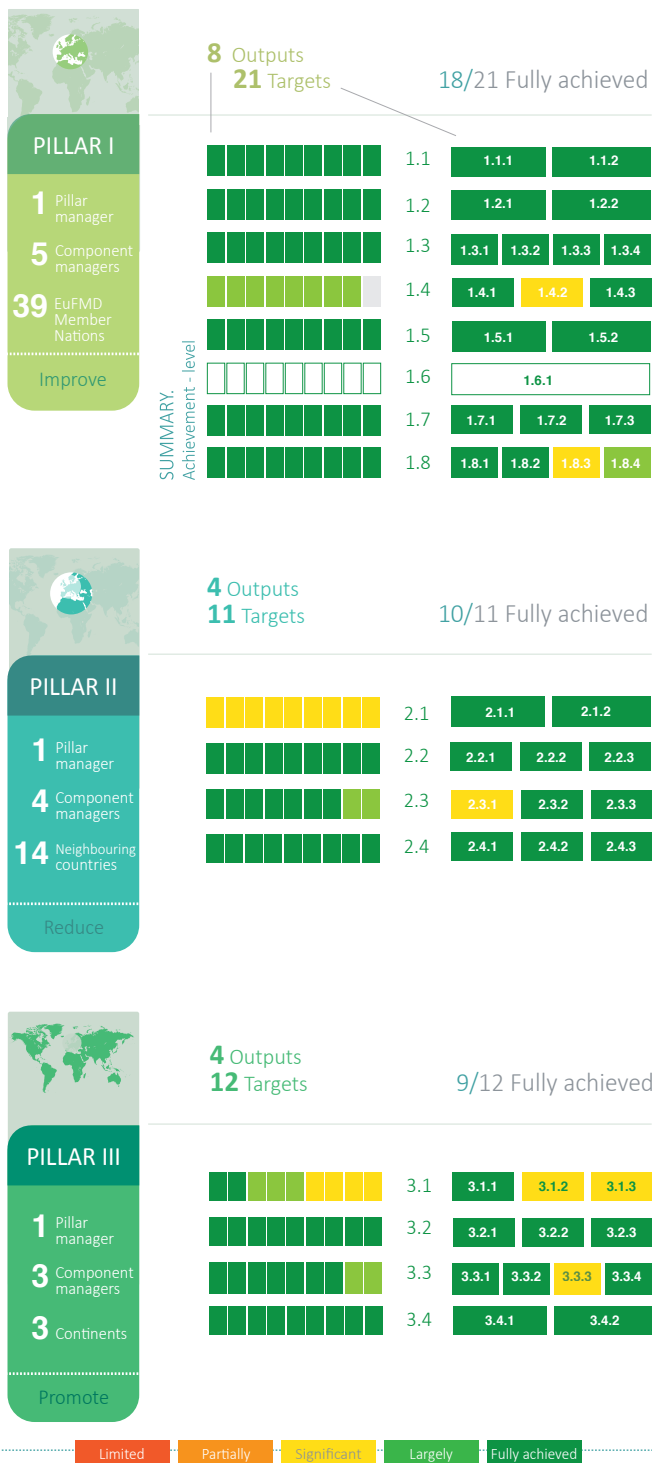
PILLAR I

1 Pillar manager

5 Component managers

39 EuFMD Member Nations

Improve

8 Outputs
21 Targets

18/21 Fully achieved

SUMMARY. Achievement - level

1.1 1.1.1 1.1.2
1.2 1.2.1 1.2.2
1.3 1.3.1 1.3.2 1.3.3 1.3.4
1.4 1.4.1 1.4.2 1.4.3
1.5 1.5.1 1.5.2
1.6 1.6.1
1.7 1.7.1 1.7.2 1.7.3
1.8 1.8.1 1.8.2 1.8.3 1.8.4

PILLAR II

1 Pillar manager

4 Component managers

14 Neighbouring countries

Reduce

4 Outputs
11 Targets

10/11 Fully achieved

2.1 2.1.1 2.1.2
2.2 2.2.1 2.2.2 2.2.3
2.3 2.3.1 2.3.2 2.3.3
2.4 2.4.1 2.4.2 2.4.3

PILLAR III

1 Pillar manager

3 Component managers

3 Continents

Promote

4 Outputs
12 Targets

9/12 Fully achieved

3.1 3.1.1 3.1.2 3.1.3
3.2 3.2.1 3.2.2 3.2.3
3.3 3.3.1 3.3.2 3.3.3 3.3.4
3.4 3.4.1 3.4.2

Limited Partially Significant Largely Fully achieved